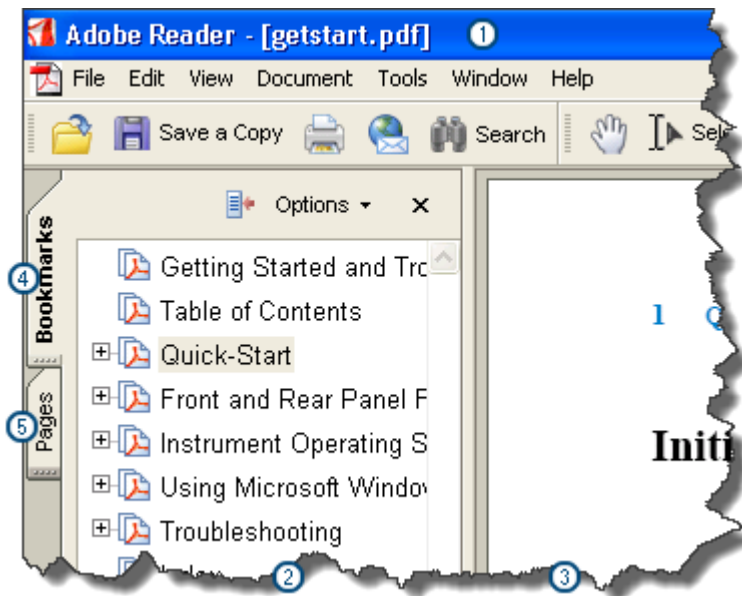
Adobe Reader - [getstart.pdf] 1

File Edit View Document Tools Window Help

Save a Copy Search Sel

Options ▾ ×

Bookmarks 4

Pages 5

Getting Started and Tro

Table of Contents

Quick-Start

Front and Rear Panel F

Instrument Operating S

Using Microsoft Windo

Troubleshooting

2

3

1 Q

Initi